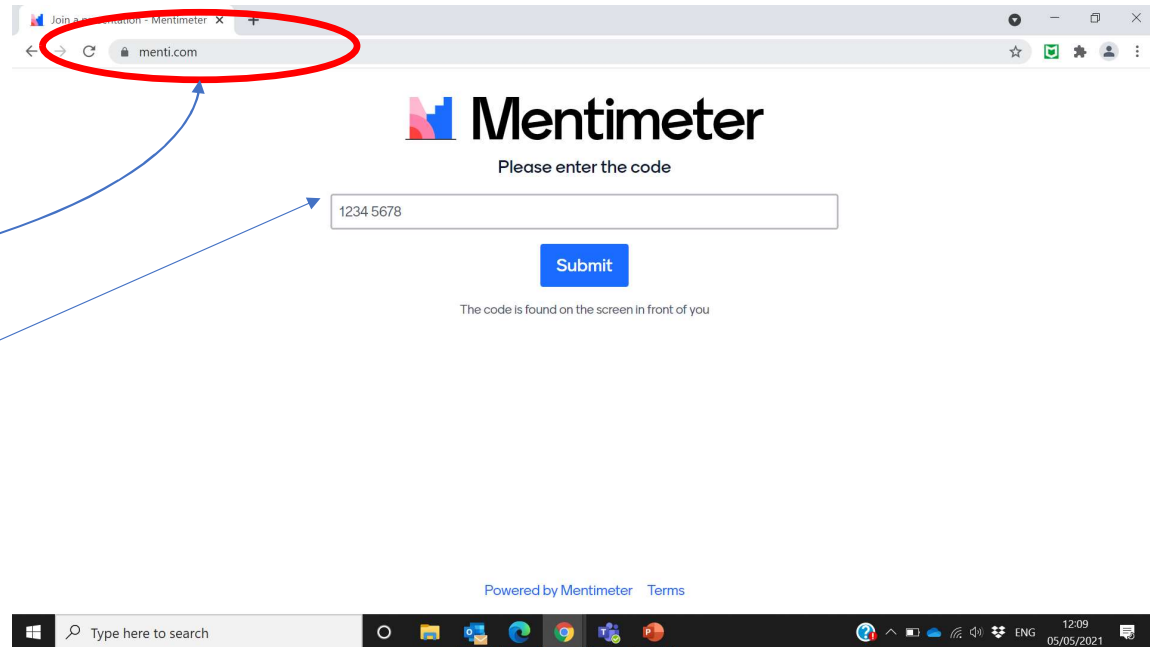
Join a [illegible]ntation - Mentimeter

menti.com

Mentimeter

Please enter the code

1234 5678

Submit

The code is found on the screen in front of you

Powered by Mentimeter Terms

Type here to search

ENG 12:09 05/05/2021